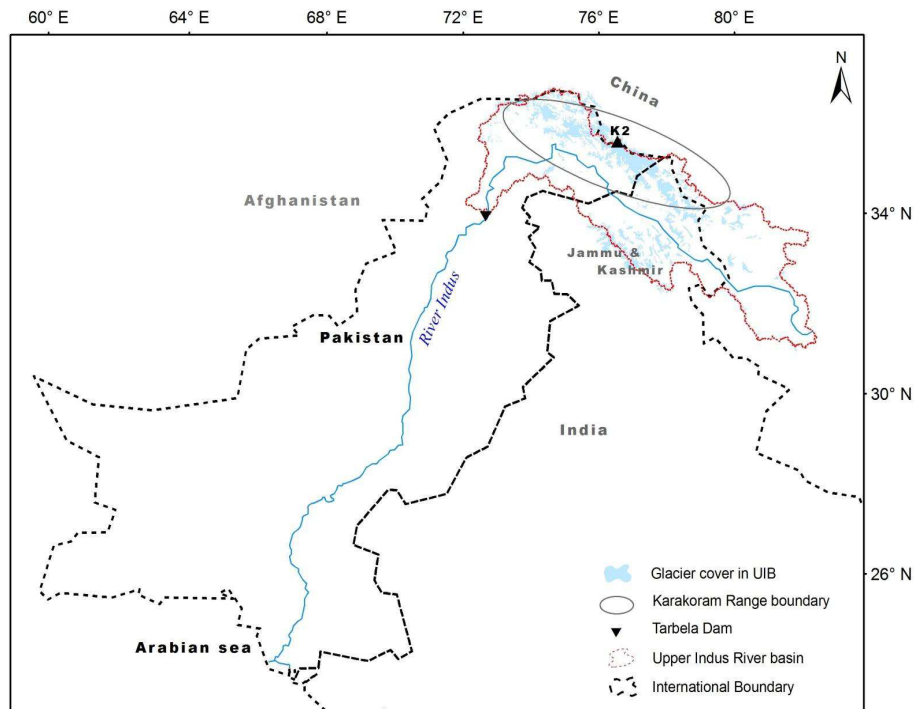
60° E
64° E
68° E
72° E
76° E
80° E

N

China

K2

Afghanistan

34° N

Jammu & Kashmir

Pakistan

River Indus

30° N

India

26° N

Arabian sea

Glacier cover in UIB
Karakoram Range boundary
Tarbela Dam
Upper Indus River basin
International Boundary